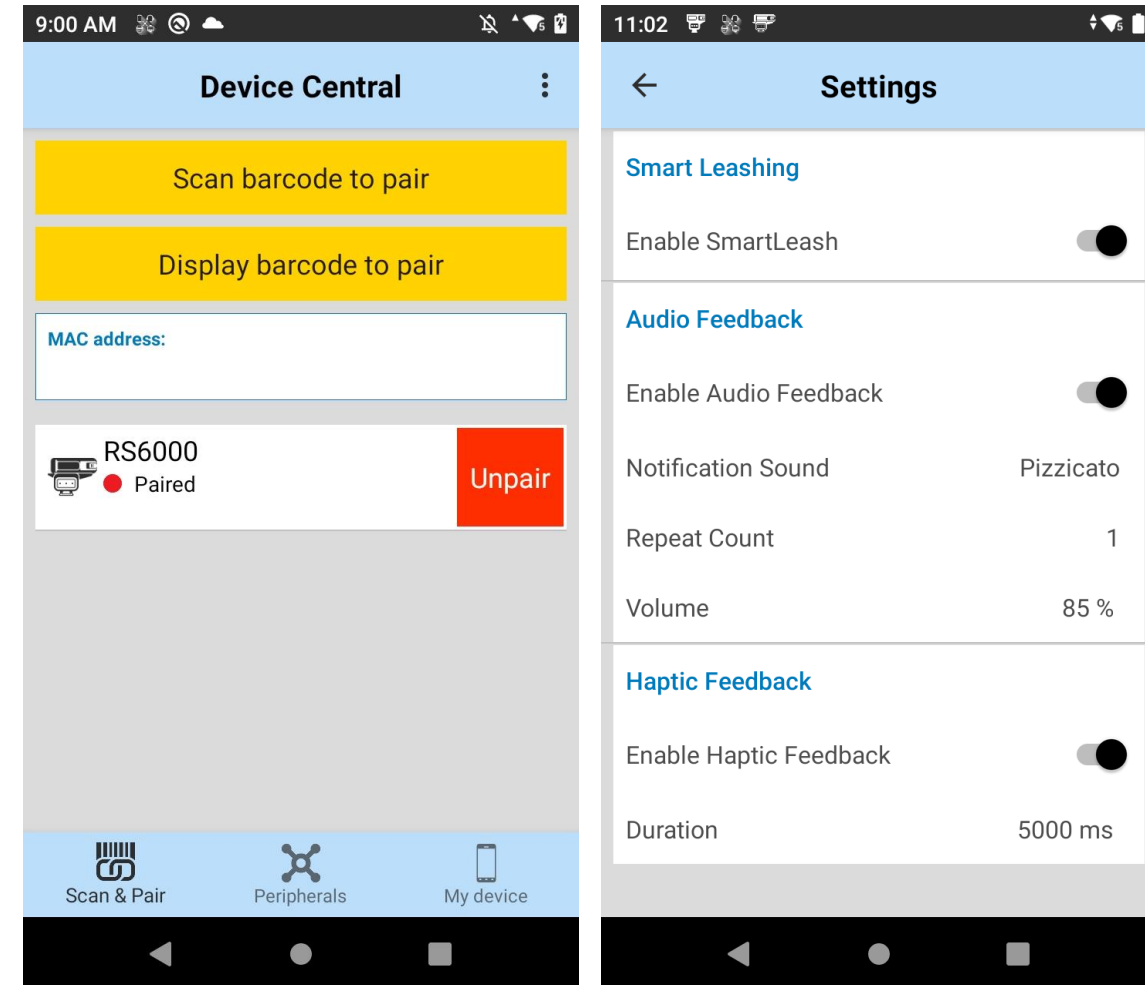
9:00 AM

Device Central

Scan barcode to pair

Display barcode to pair

MAC address:

RS6000
Paired

Unpair

Scan & Pair
Peripherals
My device

11:02

Settings

Smart Leashing

Enable SmartLeash

Audio Feedback

Enable Audio Feedback

Notification Sound Pizzicato

Repeat Count 1

Volume 85 %

Haptic Feedback

Enable Haptic Feedback

Duration 5000 ms